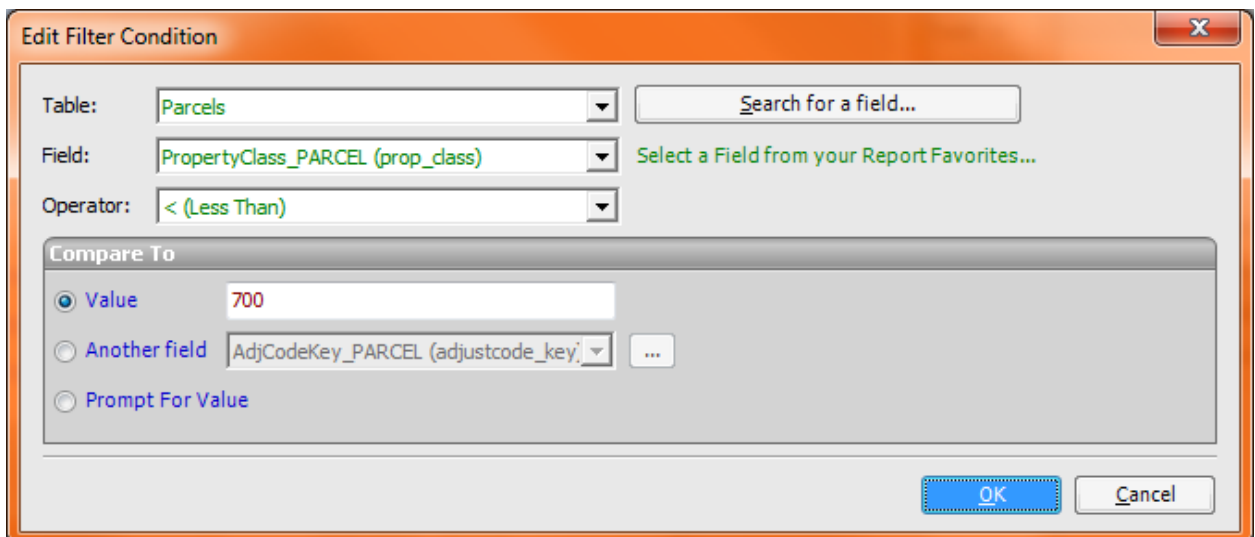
Edit Filter Condition

X

Table: Parcels

Search for a field...

Field: PropertyClass_PARCEL (prop_class)

Select a Field from your Report Favorites...

Operator: < (Less Than)

Compare To

Value 700

Another field AdjCodeKey_PARCEL (adjustcode_key)

...

Prompt For Value

OK

Cancel